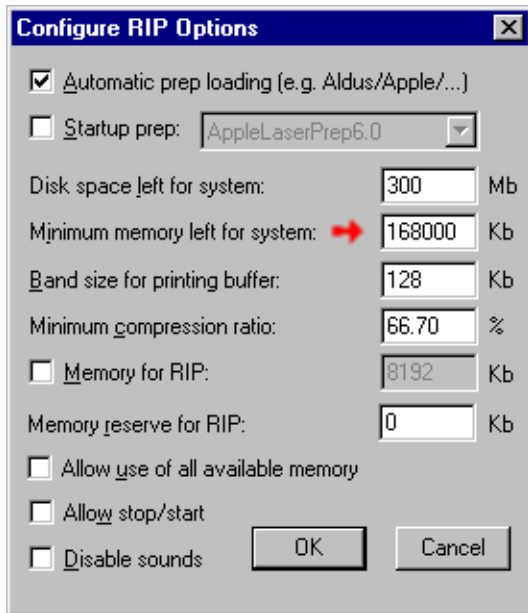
Configure RIP Options

Automatic prep loading (e.g. Aldus/Apple/...)

Startup prep: AppleLaserPrep6.0

Disk space left for system: 300 Mb

Minimum memory left for system: 168000 Kb

Band size for printing buffer: 128 Kb

Minimum compression ratio: 66.70 %

Memory for RIP: 8192 Kb

Memory reserve for RIP: 0 Kb

Allow use of all available memory

Allow stop/start

Disable sounds

OK

Cancel